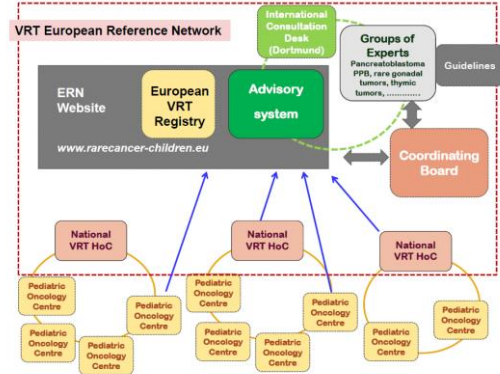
VRT European Reference Network

International Consultation Desk (Dortmund)

Groups of Experts
Pancreatoblastoma PPB, rare gonadal tumors, thymic tumors, ............

Guidelines

ERN Website

European VRT Registry

Advisory system

www.rarecancer-children.eu

Coordinating Board

National VRT HoC

National VRT HoC

National VRT HoC

Pediatric Oncology Centre

Pediatric Oncology Centre

Pediatric Oncology Centre

Pediatric Oncology Centre

Pediatric Oncology Centre

Pediatric Oncology Centre

Pediatric Oncology Centre

Pediatric Oncology Centre

Pediatric Oncology Centre

Pediatric Oncology Centre